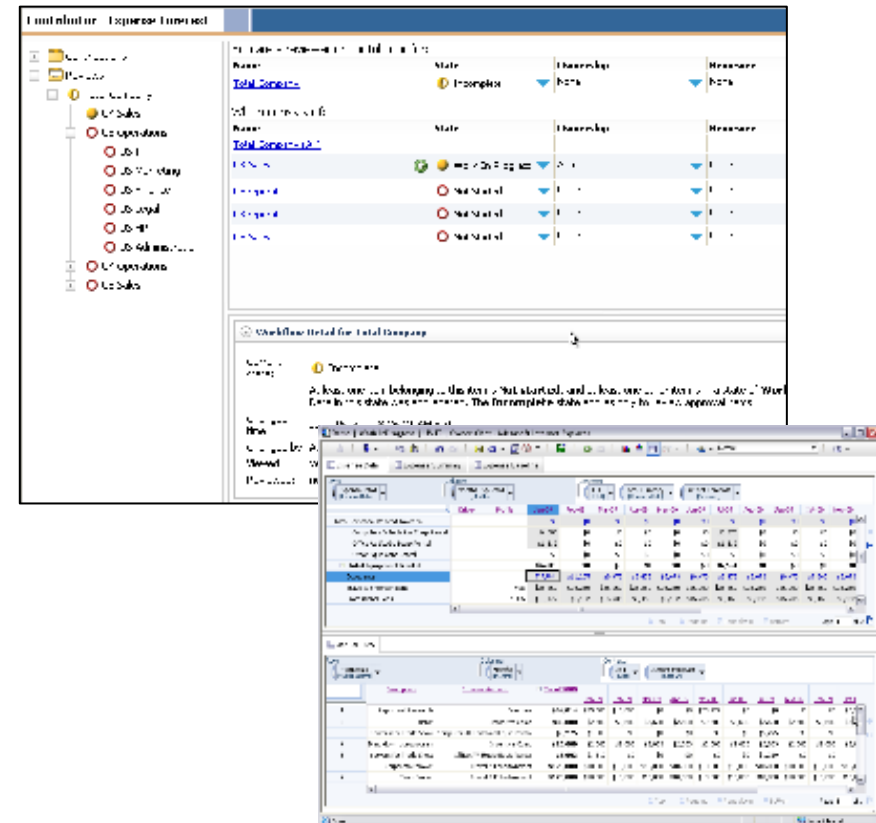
Contributor - Expense Forecast

Name | State | Ownership | Reviewer
Total Company | Incomplete | None | None

Name | State | Ownership | Reviewer
Total Company
US Sales | Work In Progress | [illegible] | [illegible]
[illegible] | Not Started | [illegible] | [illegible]
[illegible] | Not Started | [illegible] | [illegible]
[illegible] | Not Started | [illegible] | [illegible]

US Sales
US Operations
US IT
US Marketing
US Legal
US HR
US Administration
UK Operations
UK Sales

Workflow Detail for Total Company

Incomplete

At least one item belonging to this item is Not started, and at least one other item is Work In Progress. The Incomplete state can apply to review approval items.

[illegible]